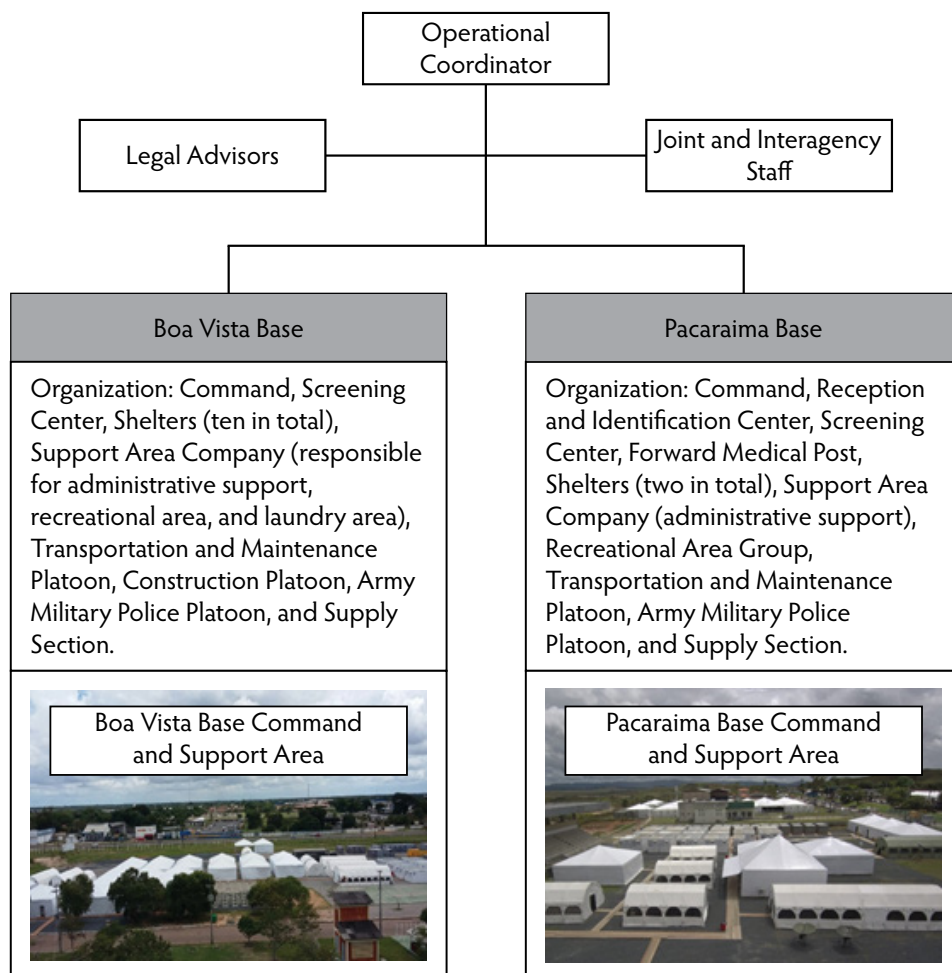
Operational Coordinator

Legal Advisors

Joint and Interagency Staff

Boa Vista Base

Organization: Command, Screening Center, Shelters (ten in total), Support Area Company (responsible for administrative support, recreational area, and laundry area), Transportation and Maintenance Platoon, Construction Platoon, Army Military Police Platoon, and Supply Section.

Boa Vista Base Command and Support Area

Pacaraima Base

Organization: Command, Reception and Identification Center, Screening Center, Forward Medical Post, Shelters (two in total), Support Area Company (administrative support), Recreational Area Group, Transportation and Maintenance Platoon, Army Military Police Platoon, and Supply Section.

Pacaraima Base Command and Support Area